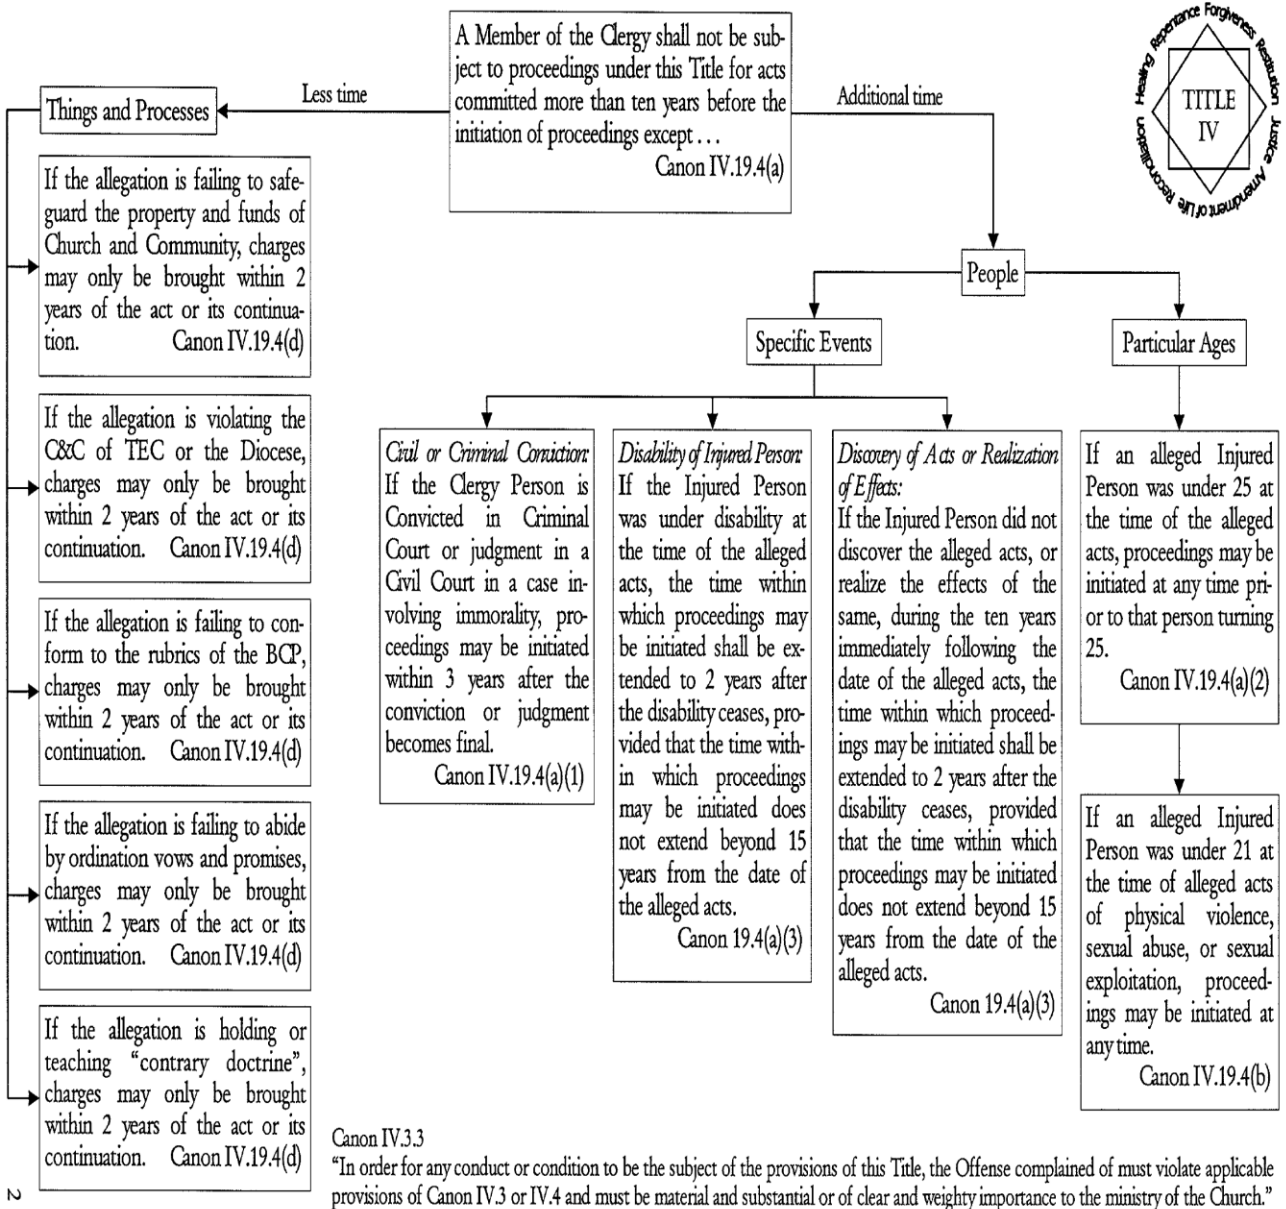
A Member of the Clergy shall not be subject to proceedings under this Title for acts committed more than ten years before the initiation of proceedings except . . .
Canon IV.19.4(a)

Less time

Additional time

Healing Repentance Forgiveness Restitution Justice Amendment of Life Reconciliation

TITLE IV

Things and Processes

If the allegation is failing to safeguard the property and funds of Church and Community, charges may only be brought within 2 years of the act or its continuation. Canon IV.19.4(d)

If the allegation is violating the C&C of TEC or the Diocese, charges may only be brought within 2 years of the act or its continuation. Canon IV.19.4(d)

If the allegation is failing to conform to the rubrics of the BCP, charges may only be brought within 2 years of the act or its continuation. Canon IV.19.4(d)

If the allegation is failing to abide by ordination vows and promises, charges may only be brought within 2 years of the act or its continuation. Canon IV.19.4(d)

If the allegation is holding or teaching "contrary doctrine", charges may only be brought within 2 years of the act or its continuation. Canon IV.19.4(d)

People

Specific Events

Particular Ages

Civil or Criminal Conviction: If the Clergy Person is Convicted in Criminal Court or judgment in a Civil Court in a case involving immorality, proceedings may be initiated within 3 years after the conviction or judgment becomes final.
Canon IV.19.4(a)(1)

Disability of Injured Person: If the Injured Person was under disability at the time of the alleged acts, the time within which proceedings may be initiated shall be extended to 2 years after the disability ceases, provided that the time within which proceedings may be initiated does not extend beyond 15 years from the date of the alleged acts.
Canon 19.4(a)(3)

Discovery of Acts or Realization of Effects: If the Injured Person did not discover the alleged acts, or realize the effects of the same, during the ten years immediately following the date of the alleged acts, the time within which proceedings may be initiated shall be extended to 2 years after the disability ceases, provided that the time within which proceedings may be initiated does not extend beyond 15 years from the date of the alleged acts.
Canon 19.4(a)(3)

If an alleged Injured Person was under 25 at the time of the alleged acts, proceedings may be initiated at any time prior to that person turning 25.
Canon IV.19.4(a)(2)

If an alleged Injured Person was under 21 at the time of alleged acts of physical violence, sexual abuse, or sexual exploitation, proceedings may be initiated at any time.
Canon IV.19.4(b)

Canon IV.3.3
"In order for any conduct or condition to be the subject of the provisions of this Title, the Offense complained of must violate applicable provisions of Canon IV.3 or IV.4 and must be material and substantial or of clear and weighty importance to the ministry of the Church."

2